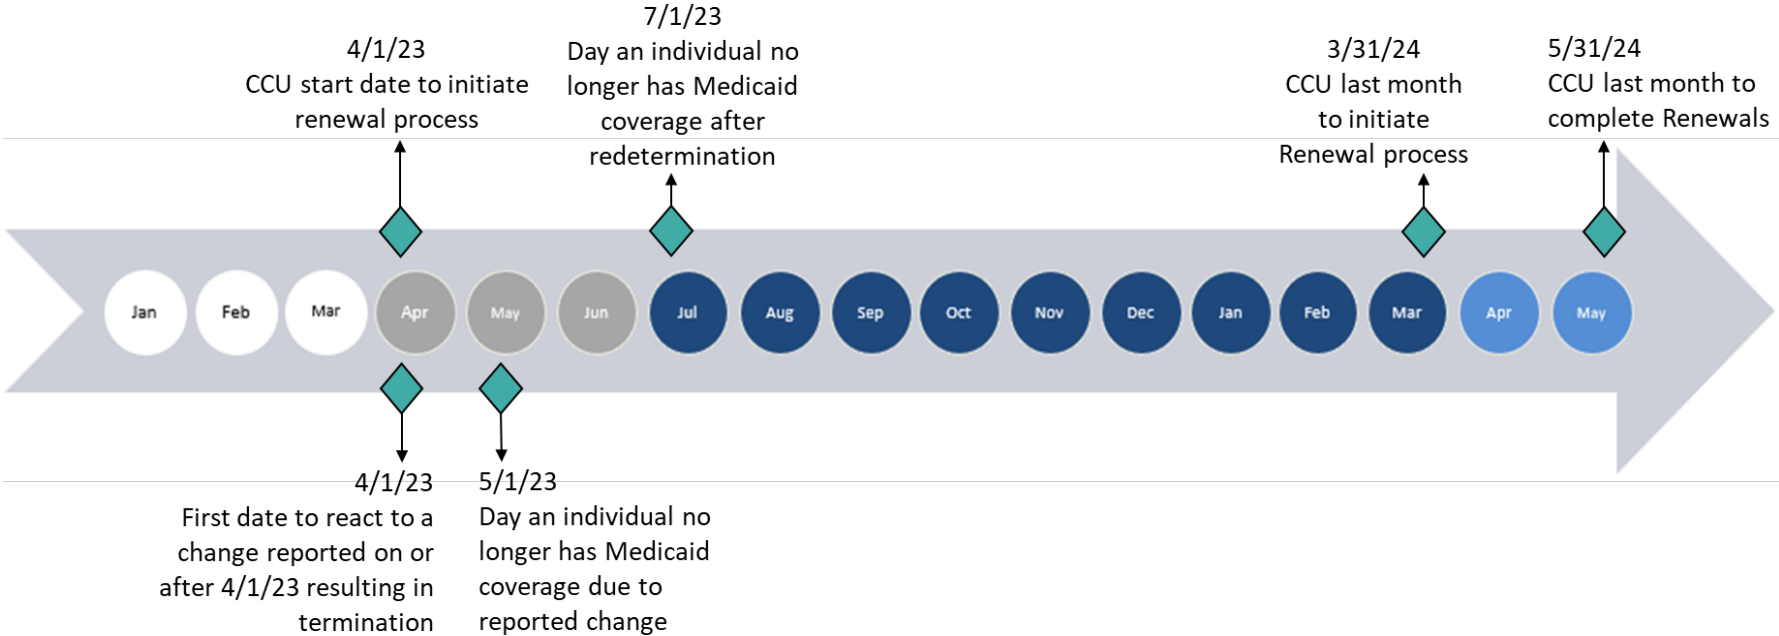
4/1/23
CCU start date to initiate renewal process

7/1/23
Day an individual no longer has Medicaid coverage after redetermination

3/31/24
CCU last month to initiate Renewal process

5/31/24
CCU last month to complete Renewals

Jan Feb Mar Apr May Jun Jul Aug Sep Oct Nov Dec Jan Feb Mar Apr May

4/1/23
First date to react to a change reported on or after 4/1/23 resulting in termination

5/1/23
Day an individual no longer has Medicaid coverage due to reported change